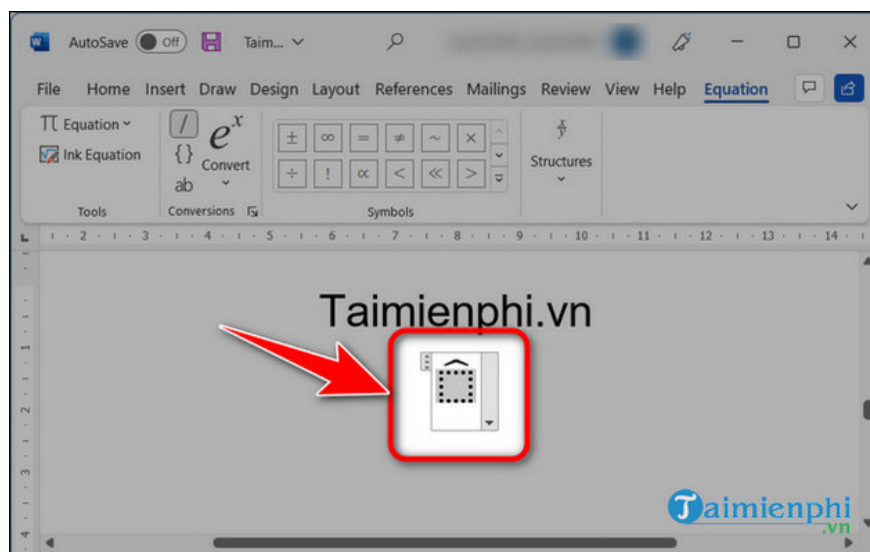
AutoSave Off Taim... File Home Insert Draw Design Layout References Mailings Review View Help Equation

π Equation
Ink Equation
Tools

$e^x$
{}
ab
Convert
Conversions

± ∞ = ≠ ~ ×
÷ ! ∝ < ≪ >
Symbols

Structures

1 2 3 4 5 6 7 8 9 10 11 12 13 14

Taimienphi.vn

Taimienphi.vn